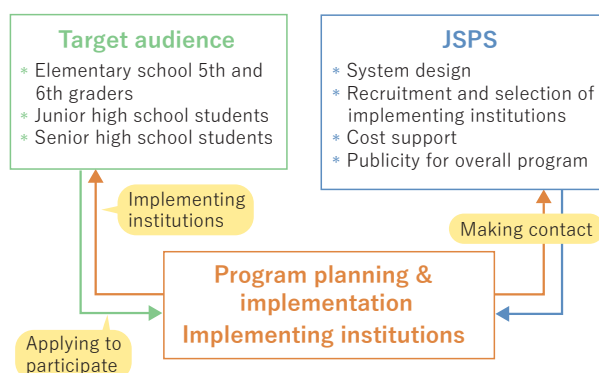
Target audience
* Elementary school 5th and 6th graders
* Junior high school students
* Senior high school students

JSPS
* System design
* Recruitment and selection of implementing institutions
* Cost support
* Publicity for overall program

Implementing institutions

Making contact

Program planning & implementation
Implementing institutions

Applying to participate